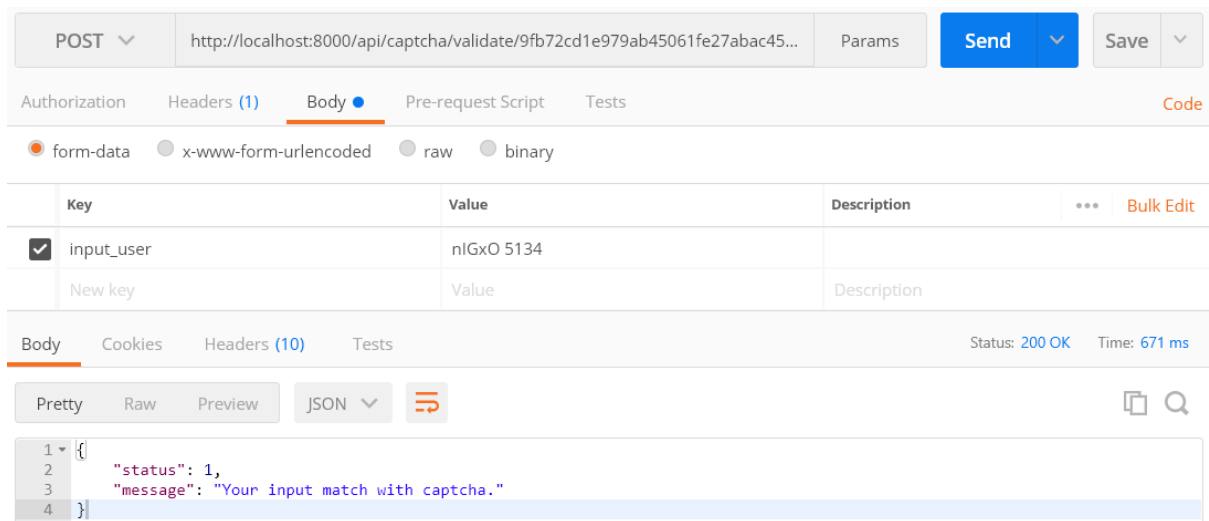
POST http://localhost:8000/api/captcha/validate/9fb72cd1e979ab45061fe27abac45... Params Send Save

Authorization Headers (1) Body Pre-request Script Tests Code

form-data x-www-form-urlencoded raw binary

| Key | Value | Description |
|---|---|---|
| input_user | nIGxO 5134 | |
| New key | Value | Description |

••• Bulk Edit

Body Cookies Headers (10) Tests Status: 200 OK Time: 671 ms

Pretty Raw Preview JSON

1 {
2 "status": 1,
3 "message": "Your input match with captcha."
4 }